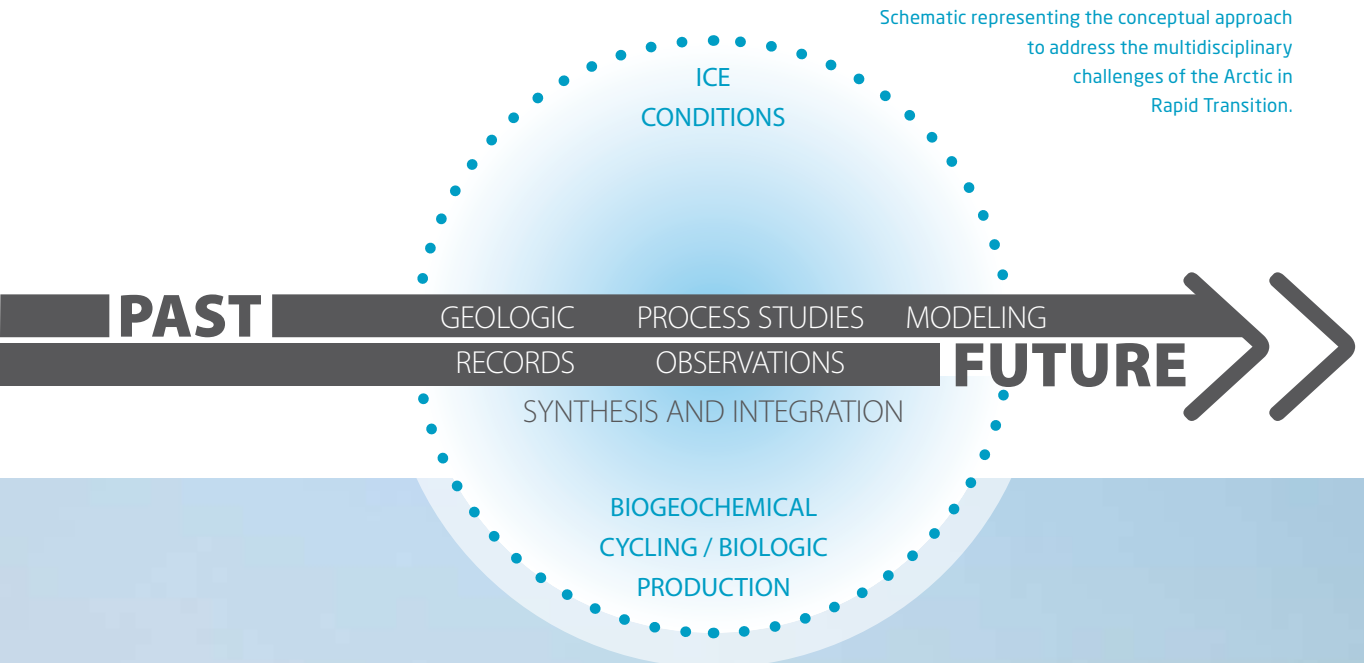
Schematic representing the conceptual approach to address the multidisciplinary challenges of the Arctic in Rapid Transition.

ICE
CONDITIONS

PAST

GEOLOGIC
RECORDS

PROCESS STUDIES
OBSERVATIONS

MODELING

FUTURE

SYNTHESIS AND INTEGRATION

BIOGEOCHEMICAL
CYCLING / BIOLOGIC
PRODUCTION